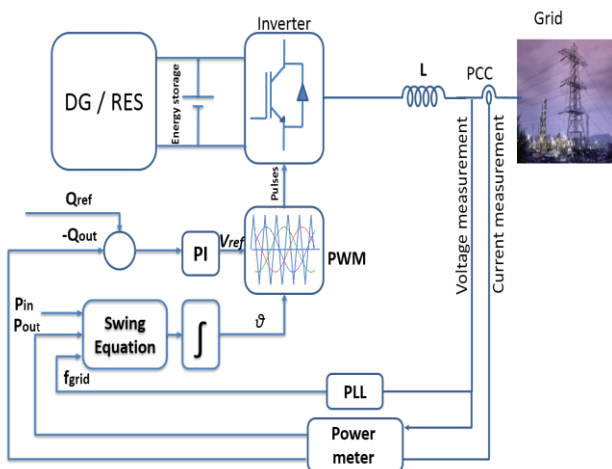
Inverter

Grid

DG / RES

Energy storage

L

PCC

Pulses

Voltage measurement

Current measurement

$Q_{ref}$

$-Q_{out}$

PI

$V_{ref}$

PWM

$P_{in}$

$P_{out}$

Swing Equation

$\int$

$\vartheta$

$f_{grid}$

PLL

Power meter